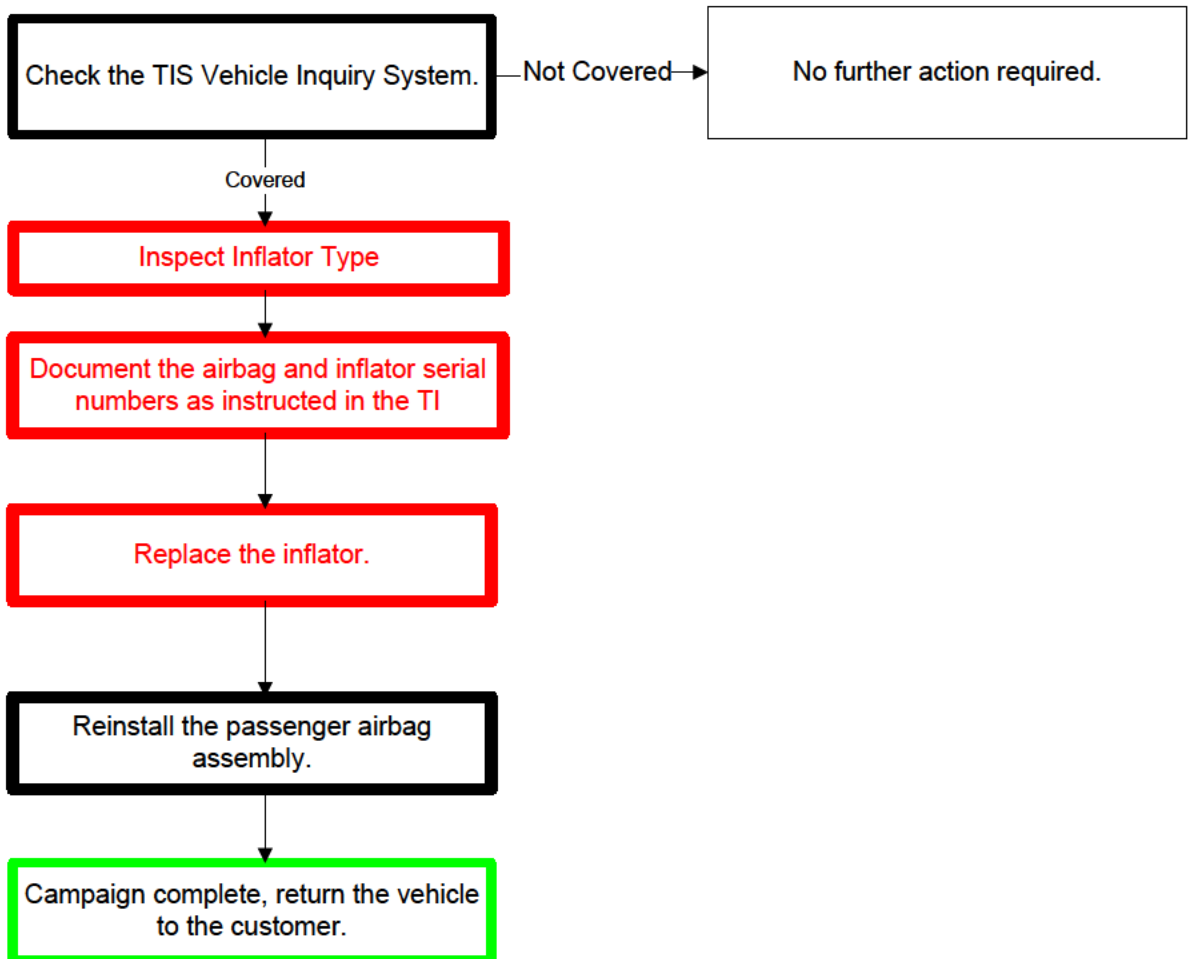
Check the TIS Vehicle Inquiry System.

Not Covered

No further action required.

Covered

Inspect Inflator Type

Document the airbag and inflator serial numbers as instructed in the TI

Replace the inflator.

Reinstall the passenger airbag assembly.

Campaign complete, return the vehicle to the customer.